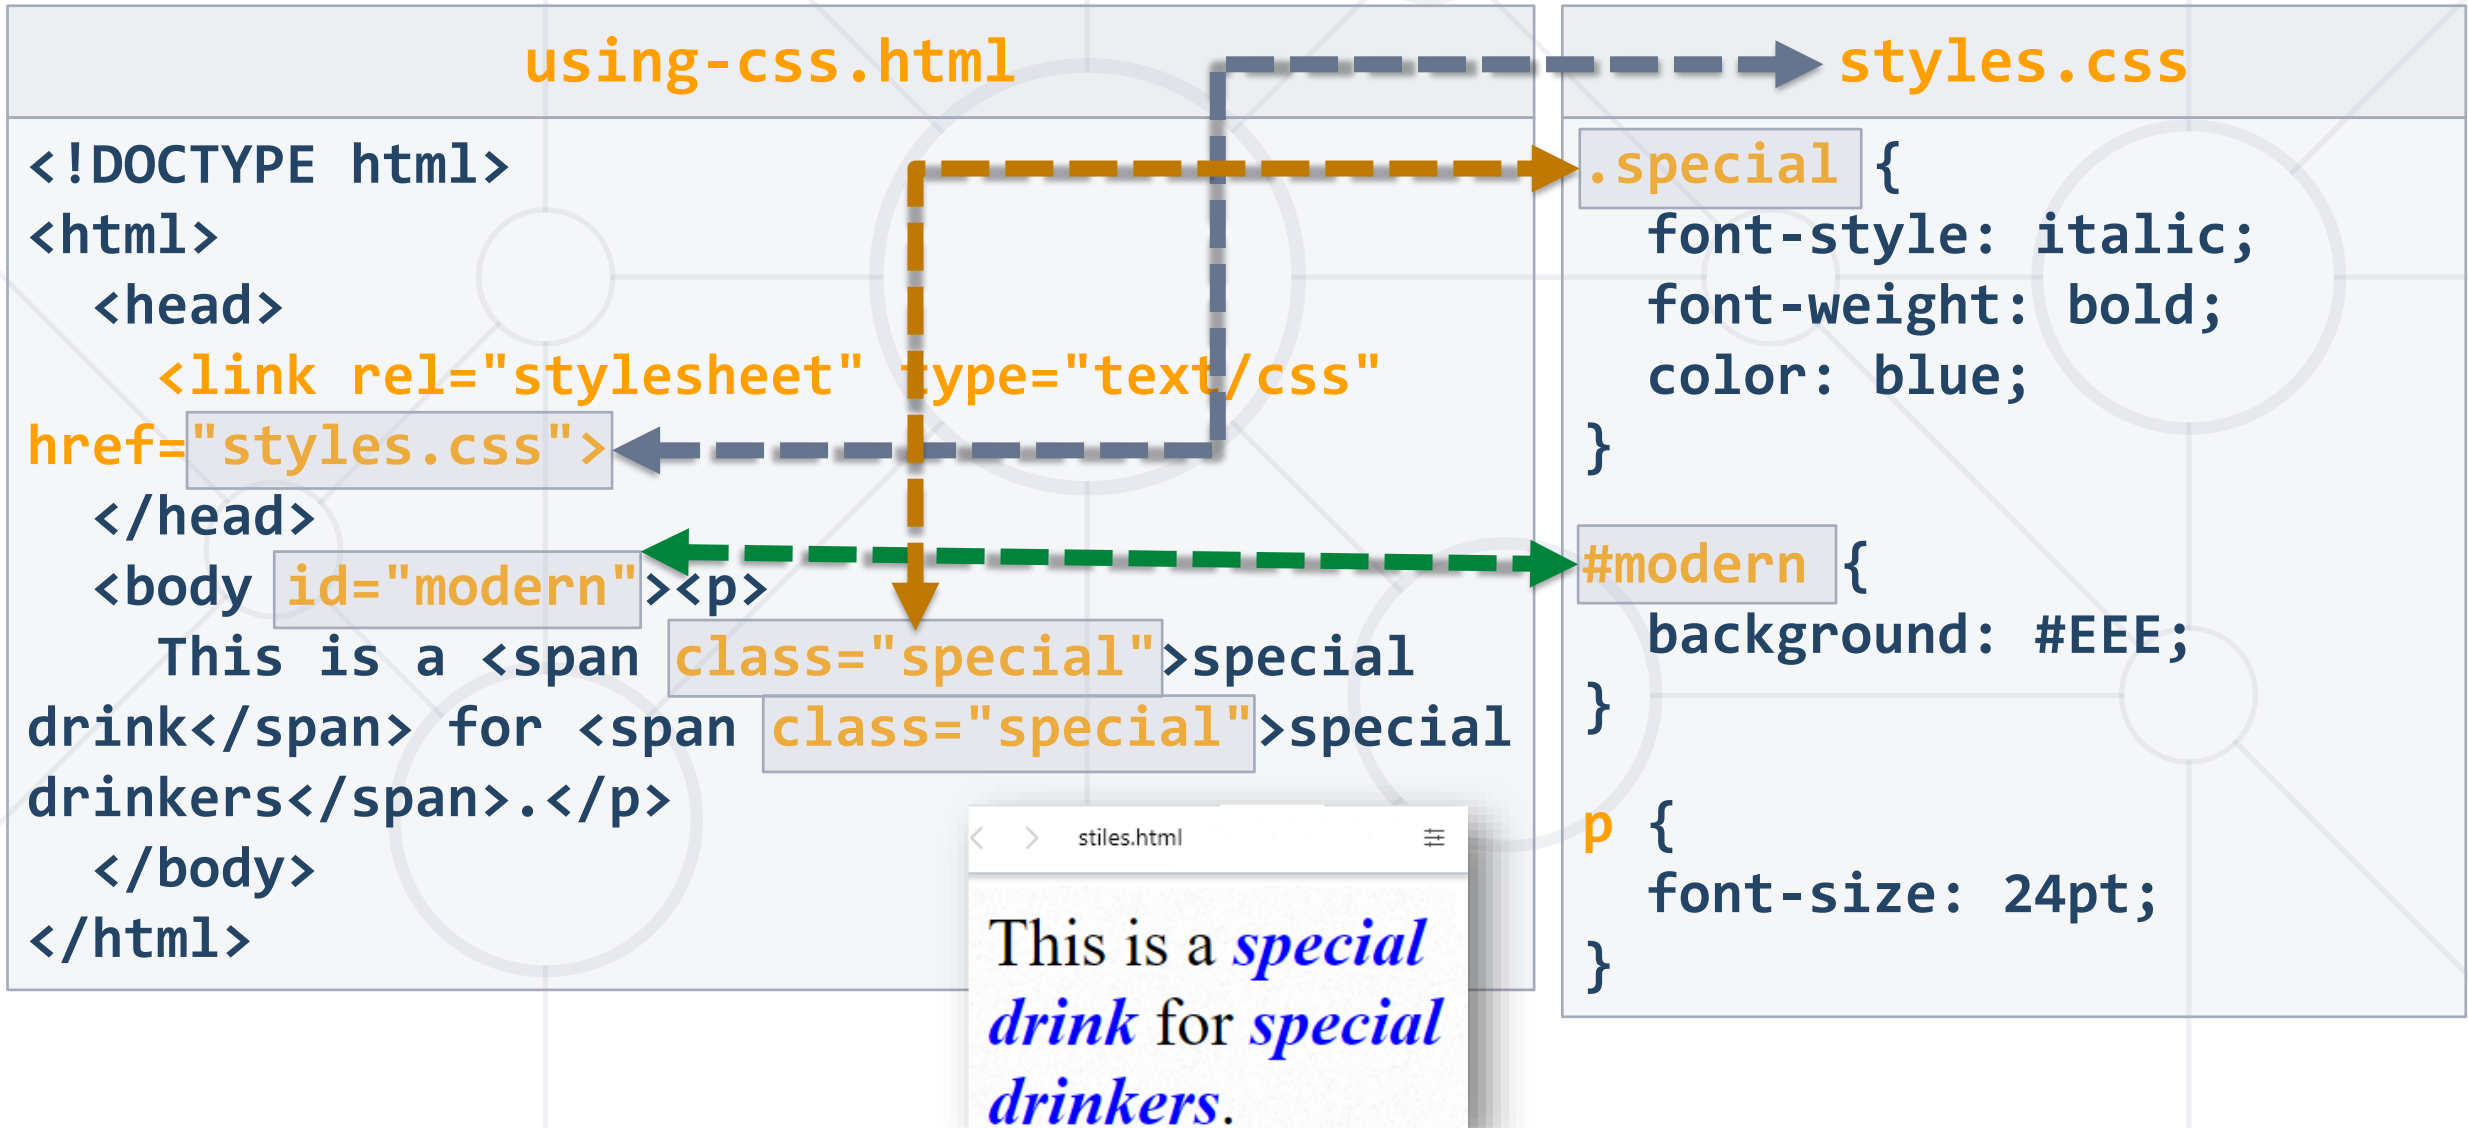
using-css.html

<!DOCTYPE html>
<html>
<head>
<link rel="stylesheet" type="text/css" href="styles.css">
</head>
<body id="modern"><p>
This is a <span class="special">special drink</span> for <span class="special">special drinkers</span>.</p>
</body>
</html>

stiles.html

This is a special drink for special drinkers.

styles.css

.special {
font-style: italic;
font-weight: bold;
color: blue;
}

#modern {
background: #EEE;
}

p {
font-size: 24pt;
}